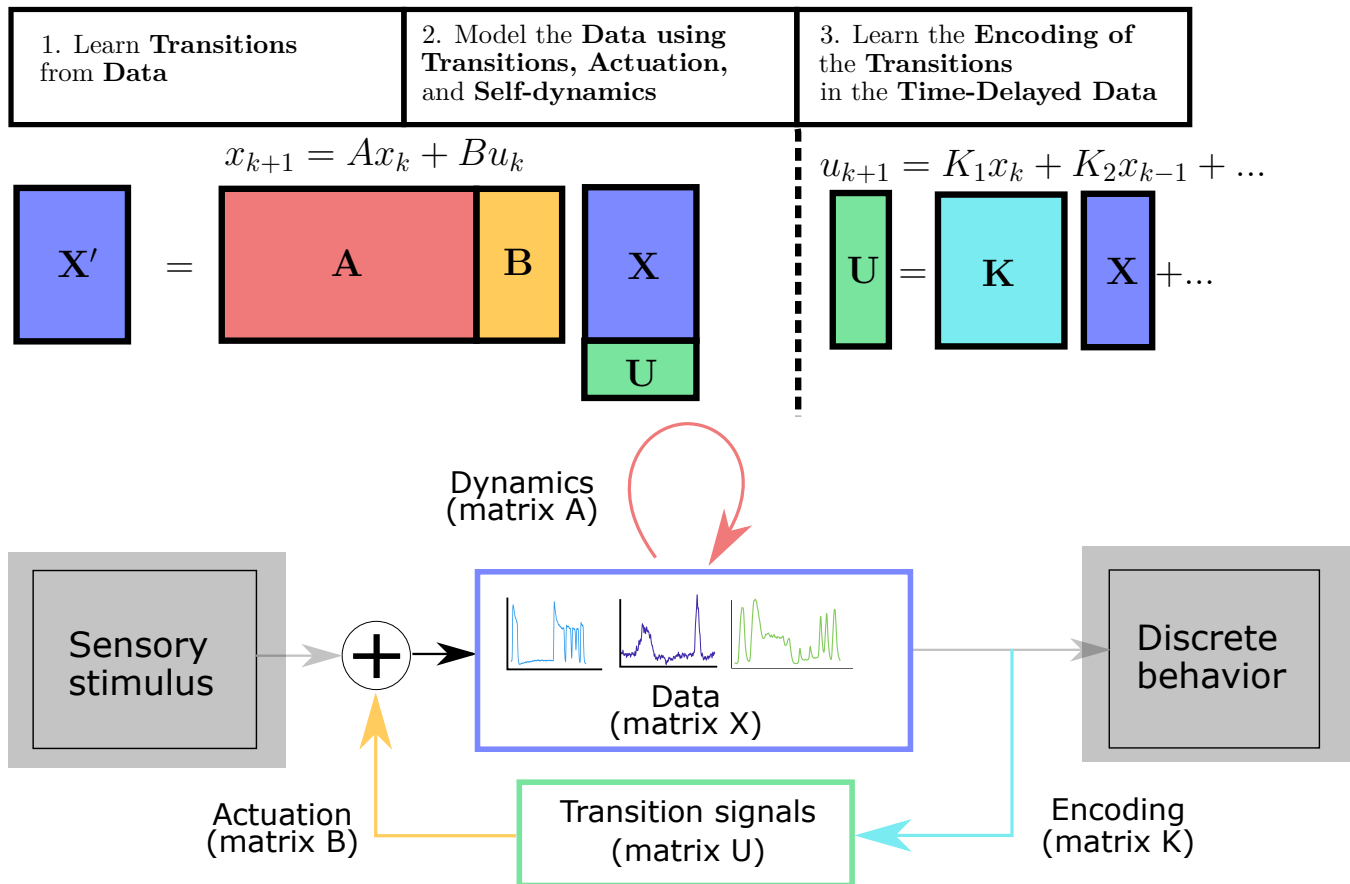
1. Learn **Transitions** from **Data**

2. Model the **Data using Transitions, Actuation,** and **Self-dynamics**

3. Learn the **Encoding of** the **Transitions** in the **Time-Delayed Data**

$x_{k+1} = Ax_k + Bu_k$

$\mathbf{X}'$ = $\mathbf{A}$ $\mathbf{B}$ $\mathbf{X}$ $\mathbf{U}$

$u_{k+1} = K_1 x_k + K_2 x_{k-1} + ...$

$\mathbf{U}$ = $\mathbf{K}$ $\mathbf{X}$ +...

Dynamics (matrix A)

Sensory stimulus

Data (matrix X)

Discrete behavior

Actuation (matrix B)

Transition signals (matrix U)

Encoding (matrix K)